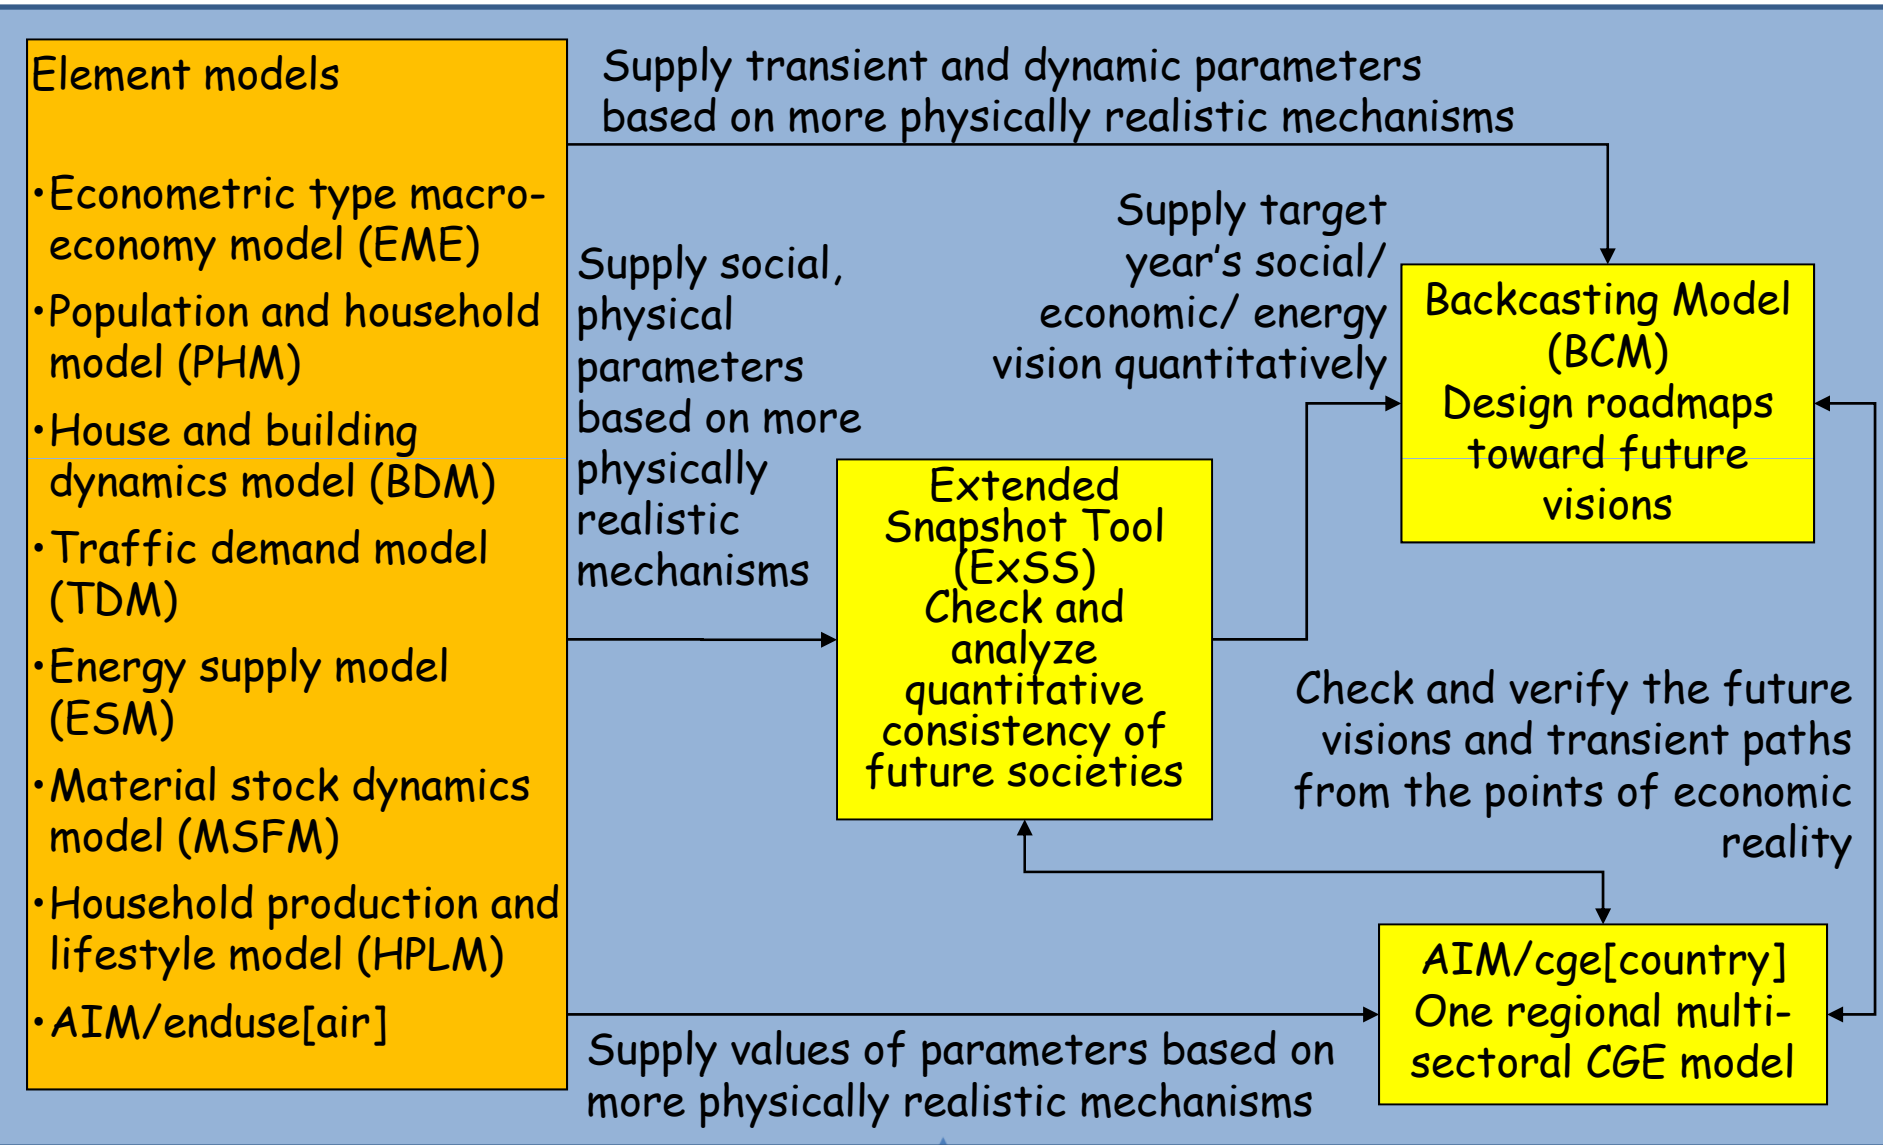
Element models

•Econometric type macro-economy model (EME)

•Population and household model (PHM)

•House and building dynamics model (BDM)

•Traffic demand model (TDM)

•Energy supply model (ESM)

•Material stock dynamics model (MSFM)

•Household production and lifestyle model (HPLM)

•AIM/enduse[air]

Supply transient and dynamic parameters based on more physically realistic mechanisms

Supply target year's social/ economic/ energy vision quantitatively

Backcasting Model (BCM) Design roadmaps toward future visions

Supply social, physical parameters based on more physically realistic mechanisms

Extended Snapshot Tool (ExSS) Check and analyze quantitative consistency of future societies

Check and verify the future visions and transient paths from the points of economic reality

AIM/cge[country] One regional multi-sectoral CGE model

Supply values of parameters based on more physically realistic mechanisms